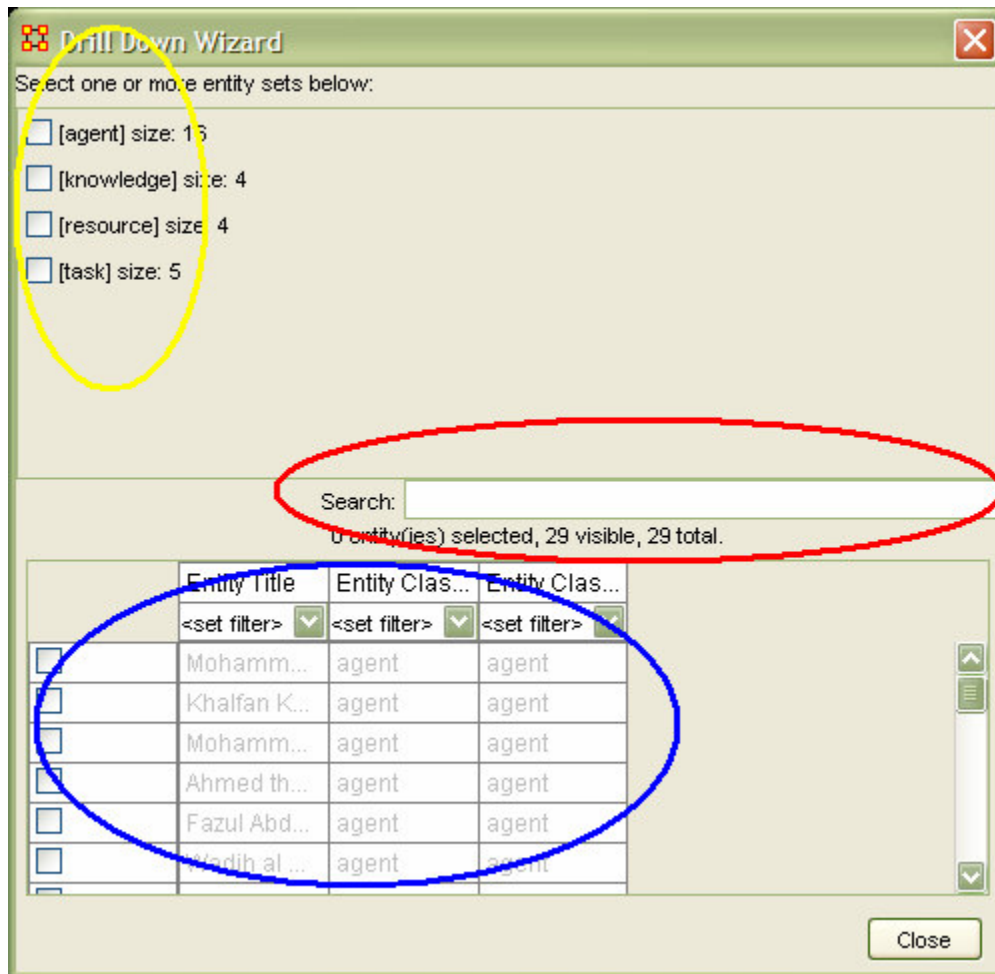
Drill Down Wizard

Select one or more entity sets below:

[agent] size: 16

[knowledge] size: 4

[resource] size: 4

[task] size: 5

Search:

0 entity(ies) selected, 29 visible, 29 total.

| | Entity Title | Entity Clas... | Entity Clas... |
|---|---|---|---|
| | <set filter> | <set filter> | <set filter> |
| | Mohamm... | agent | agent |
| | Khalfan K... | agent | agent |
| | Mohamm... | agent | agent |
| | Ahmed th... | agent | agent |
| | Fazul Abd... | agent | agent |
| | Wadih al ... | agent | agent |

Close